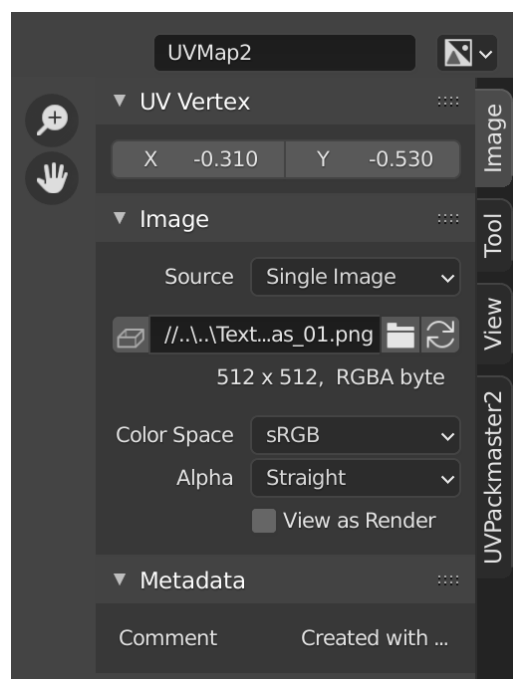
UVMap2

▼ UV Vertex

X -0.310 | Y -0.530

▼ Image

Source Single Image

//..\..\Text...as_01.png

512 x 512, RGBA byte

Color Space sRGB

Alpha Straight

View as Render

▼ Metadata

Comment Created with ...

Image

Tool

View

UVPackmaster2